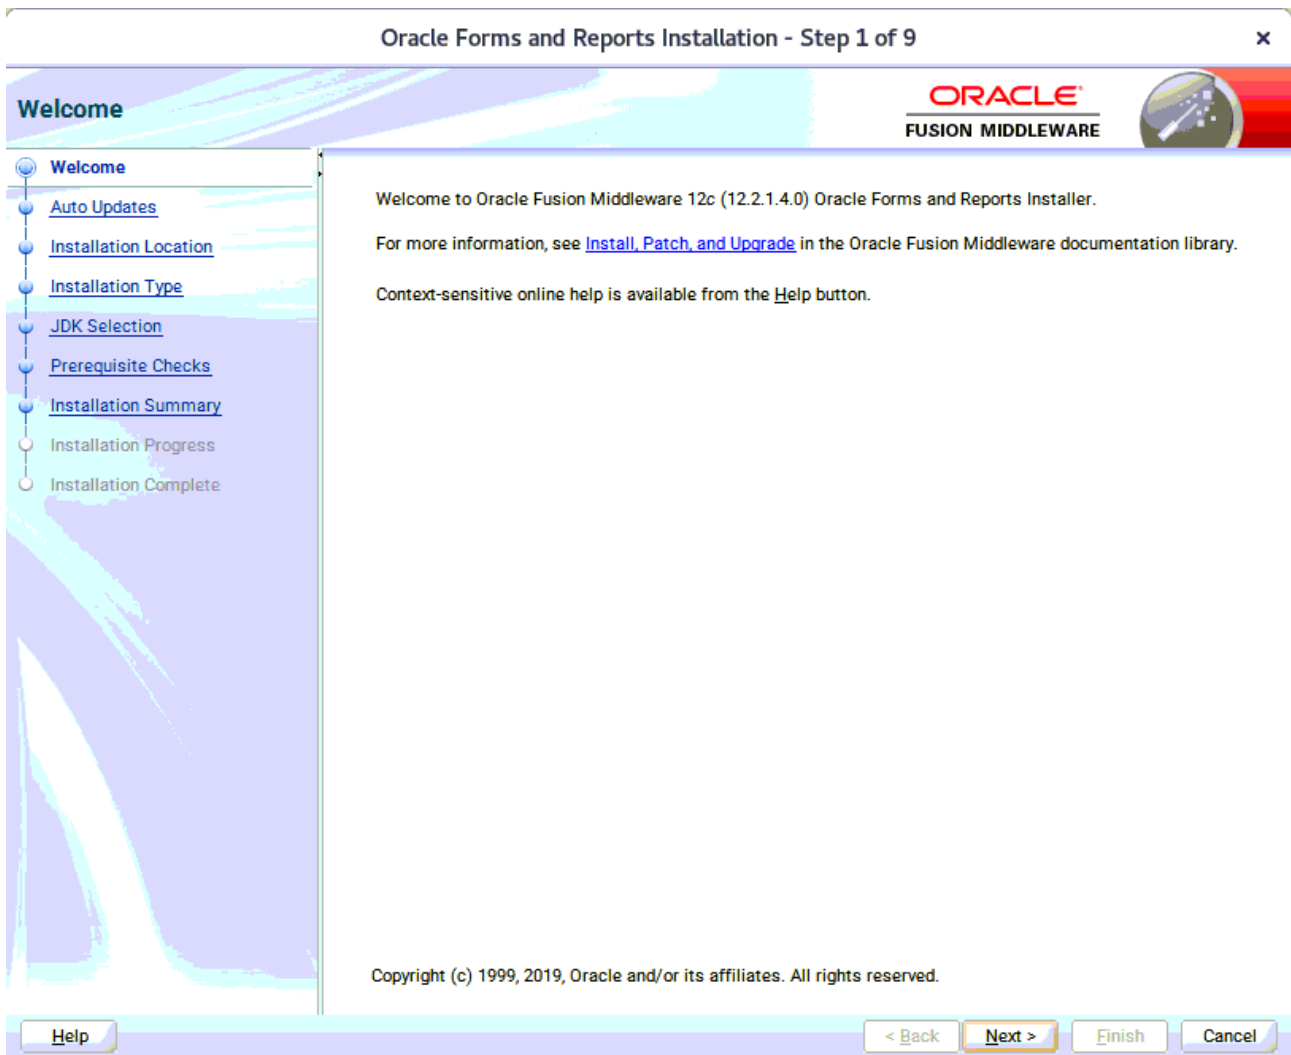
Oracle Forms and Reports Installation - Step 1 of 9

×

Welcome

ORACLE
FUSION MIDDLEWARE

Welcome
Auto Updates
Installation Location
Installation Type
JDK Selection
Prerequisite Checks
Installation Summary
Installation Progress
Installation Complete

Welcome to Oracle Fusion Middleware 12c (12.2.1.4.0) Oracle Forms and Reports Installer.

For more information, see Install, Patch, and Upgrade in the Oracle Fusion Middleware documentation library.

Context-sensitive online help is available from the Help button.

Copyright (c) 1999, 2019, Oracle and/or its affiliates. All rights reserved.

Help

< Back

Next >

Finish

Cancel